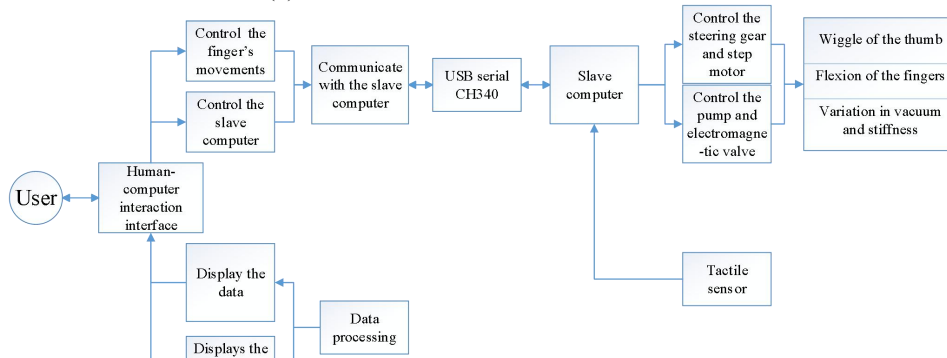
User

Human-computer interaction interface

Control the finger's movements

Control the slave computer

Communicate with the slave computer

USB serial CH340

Slave computer

Control the steering gear and step motor

Control the pump and electromagne-tic valve

Wiggle of the thumb

Flexion of the fingers

Variation in vacuum and stiffness

Tactile sensor

Display the data

Data processing

Displays the